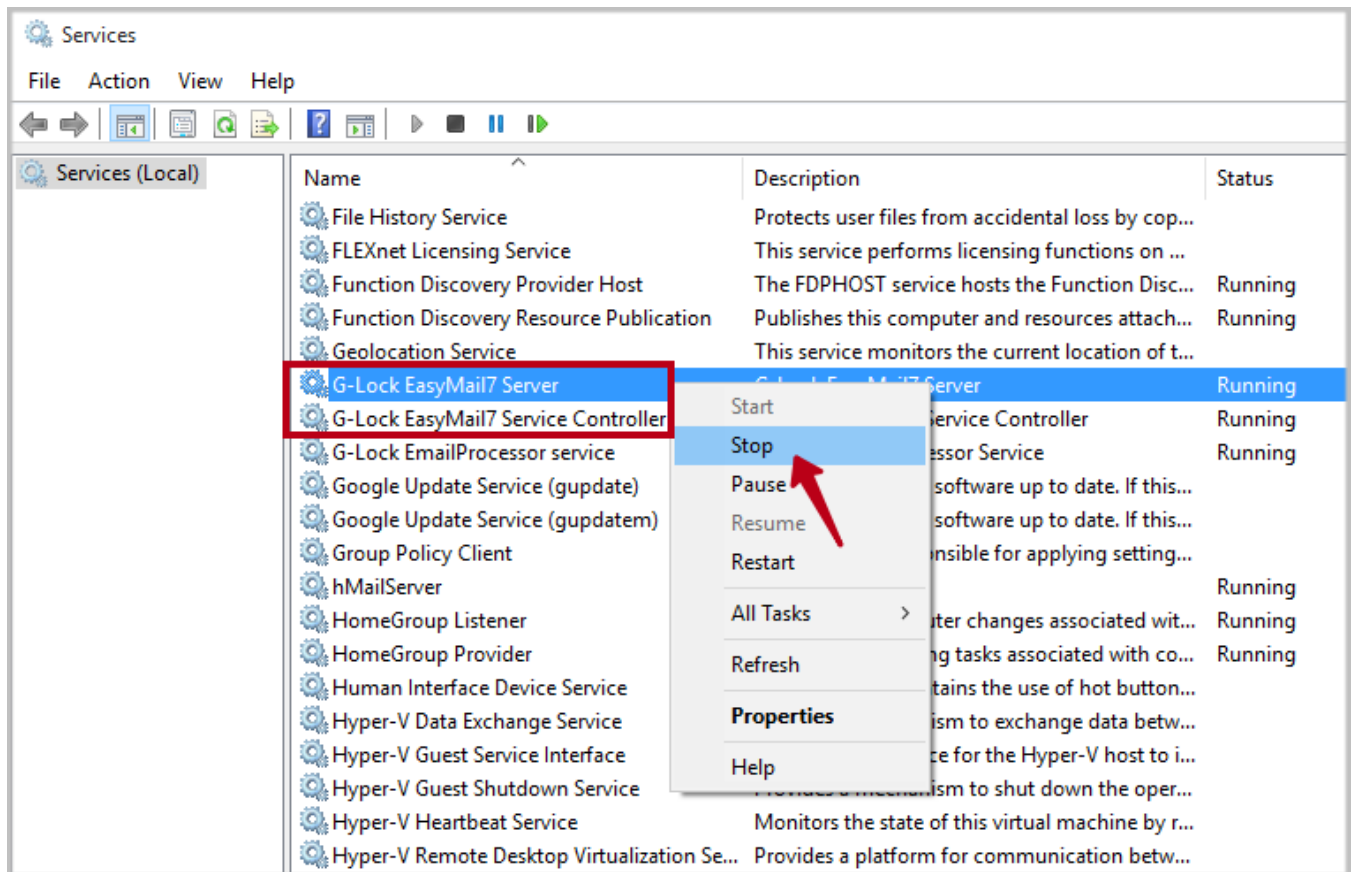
Services

File Action View Help

Services (Local)

| Name | Description | Status |
|---|---|---|
| File History Service | Protects user files from accidental loss by cop... | |
| FLEXnet Licensing Service | This service performs licensing functions on ... | |
| Function Discovery Provider Host | The FDPHOST service hosts the Function Disc... | Running |
| Function Discovery Resource Publication | Publishes this computer and resources attach... | Running |
| Geolocation Service | This service monitors the current location of t... | |
| G-Lock EasyMail7 Server | G-Lock EasyMail7 Server | Running |
| G-Lock EasyMail7 Service Controller | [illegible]ervice Controller | Running |
| G-Lock EmailProcessor service | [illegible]essor Service | Running |
| Google Update Service (gupdate) | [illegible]software up to date. If this... | |
| Google Update Service (gupdatem) | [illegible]software up to date. If this... | |
| Group Policy Client | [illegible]onsible for applying setting... | |
| hMailServer | | Running |
| HomeGroup Listener | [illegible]uter changes associated wit... | Running |
| HomeGroup Provider | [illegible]ng tasks associated with co... | Running |
| Human Interface Device Service | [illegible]tains the use of hot button... | |
| Hyper-V Data Exchange Service | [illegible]ism to exchange data betw... | |
| Hyper-V Guest Service Interface | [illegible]ce for the Hyper-V host to i... | |
| Hyper-V Guest Shutdown Service | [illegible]ism to shut down the oper... | |
| Hyper-V Heartbeat Service | Monitors the state of this virtual machine by r... | |
| Hyper-V Remote Desktop Virtualization Se... | Provides a platform for communication betw... | |

Start
Stop
Pause
Resume
Restart
All Tasks
Refresh
Properties
Help